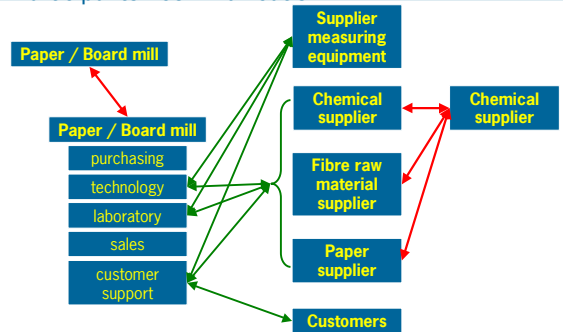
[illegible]

Paper / Board mill

Paper / Board mill

purchasing

technology

laboratory

sales

customer support

Supplier measuring equipment

Chemical supplier

Fibre raw material supplier

Paper supplier

Chemical supplier

Customers